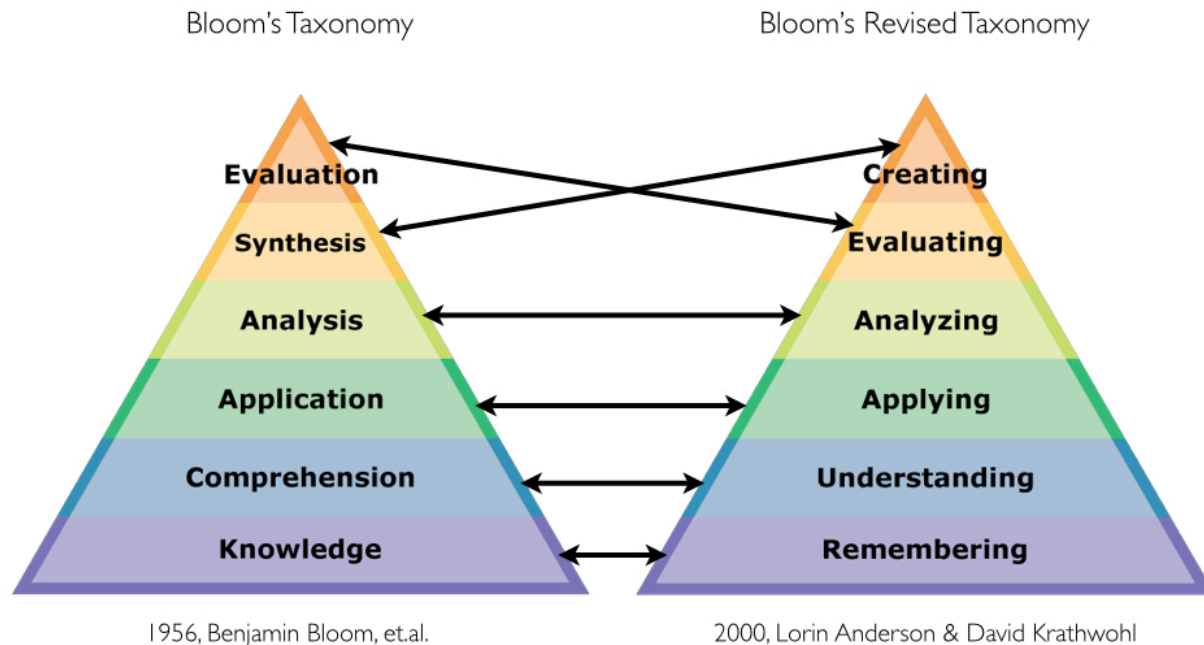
Bloom's Taxonomy

Evaluation
Synthesis
Analysis
Application
Comprehension
Knowledge

1956, Benjamin Bloom, et.al.

Bloom's Revised Taxonomy

Creating
Evaluating
Analyzing
Applying
Understanding
Remembering

2000, Lorin Anderson & David Krathwohl